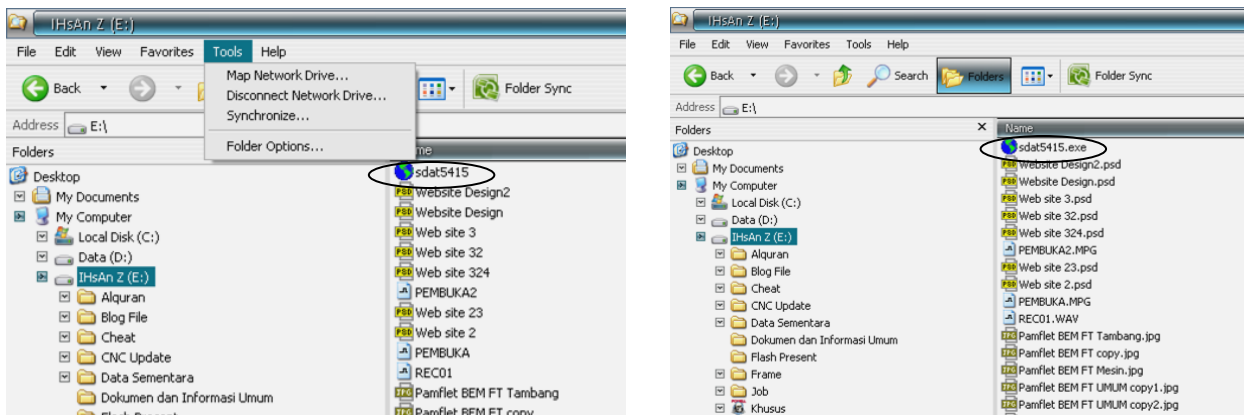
IHsAn Z (E:)

File Edit View Favorites Tools Help

Back

Map Network Drive...
Disconnect Network Drive...
Synchronize...
Folder Options...

Folder Sync

Address E:\

Folders

Name

Desktop
My Documents
My Computer
Local Disk (C:)
Data (D:)
IHsAn Z (E:)
Alquran
Blog File
Cheat
CNC Update
Data Sementara
Dokumen dan Informasi Umum

sdat5415
Website Design2
Website Design
Web site 3
Web site 32
Web site 324
PEMBUKA2
Web site 23
Web site 2
PEMBUKA
REC01
Pamflet BEM FT Tambang
Pamflet BEM FT copy

IHsAn Z (E:)

File Edit View Favorites Tools Help

Back Search Folders Folder Sync

Address E:\

Folders ×

Name

Desktop
My Documents
My Computer
Local Disk (C:)
Data (D:)
IHsAn Z (E:)
Alquran
Blog File
Cheat
CNC Update
Data Sementara
Dokumen dan Informasi Umum
Flash Present
Frame
Job
Khusus

sdat5415.exe
Website Design2.psd
Website Design.psd
Web site 3.psd
Web site 32.psd
Web site 324.psd
PEMBUKA2.MPG
Web site 23.psd
Web site 2.psd
PEMBUKA.MPG
REC01.WAV
Pamflet BEM FT Tambang.jpg
Pamflet BEM FT copy.jpg
Pamflet BEM FT Mesin.jpg
Pamflet BEM FT UMUM copy1.jpg
Pamflet BEM FT UMUM copy2.jpg